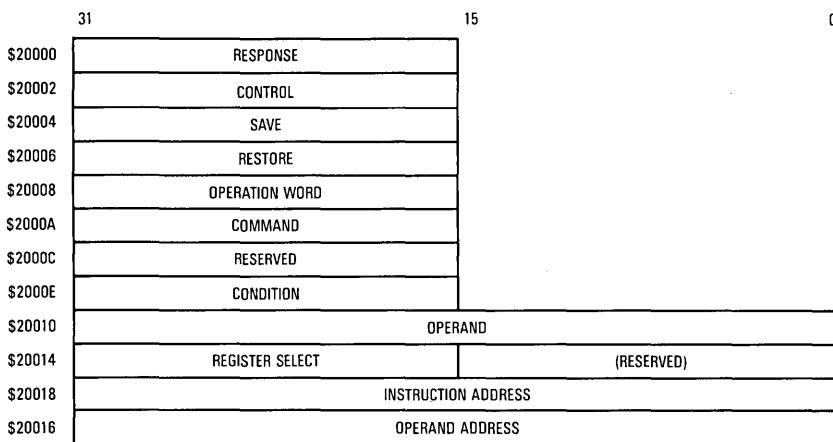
| 31 | 15 | 0 |
|---|---|---|
| \$20000 | RESPONSE | |
| \$20002 | CONTROL | |
| \$20004 | SAVE | |
| \$20006 | RESTORE | |
| \$20008 | OPERATION WORD | |
| \$2000A | COMMAND | |
| \$2000C | RESERVED | |
| \$2000E | CONDITION | |
| \$20010 | OPERAND | |
| \$20014 | REGISTER SELECT | (RESERVED) |
| \$20018 | INSTRUCTION ADDRESS | |
| \$20016 | OPERAND ADDRESS | |